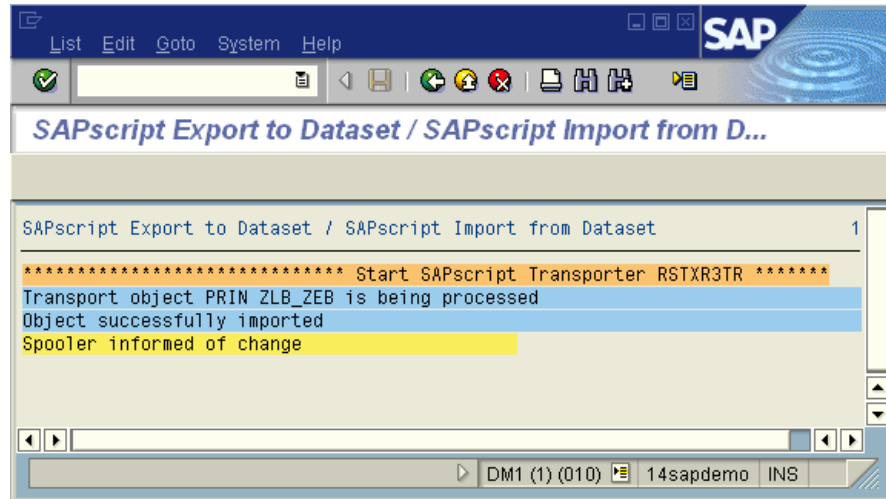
List Edit Goto System Help

SAP

SAPscript Export to Dataset / SAPscript Import from D...

SAPscript Export to Dataset / SAPscript Import from Dataset 1

****************************** Start SAPscript Transporter RSTXR3TR *******
Transport object PRIN ZLB_ZEB is being processed
Object successfully imported
Spooler informed of change

DM1 (1) (010) 14sapdemo INS